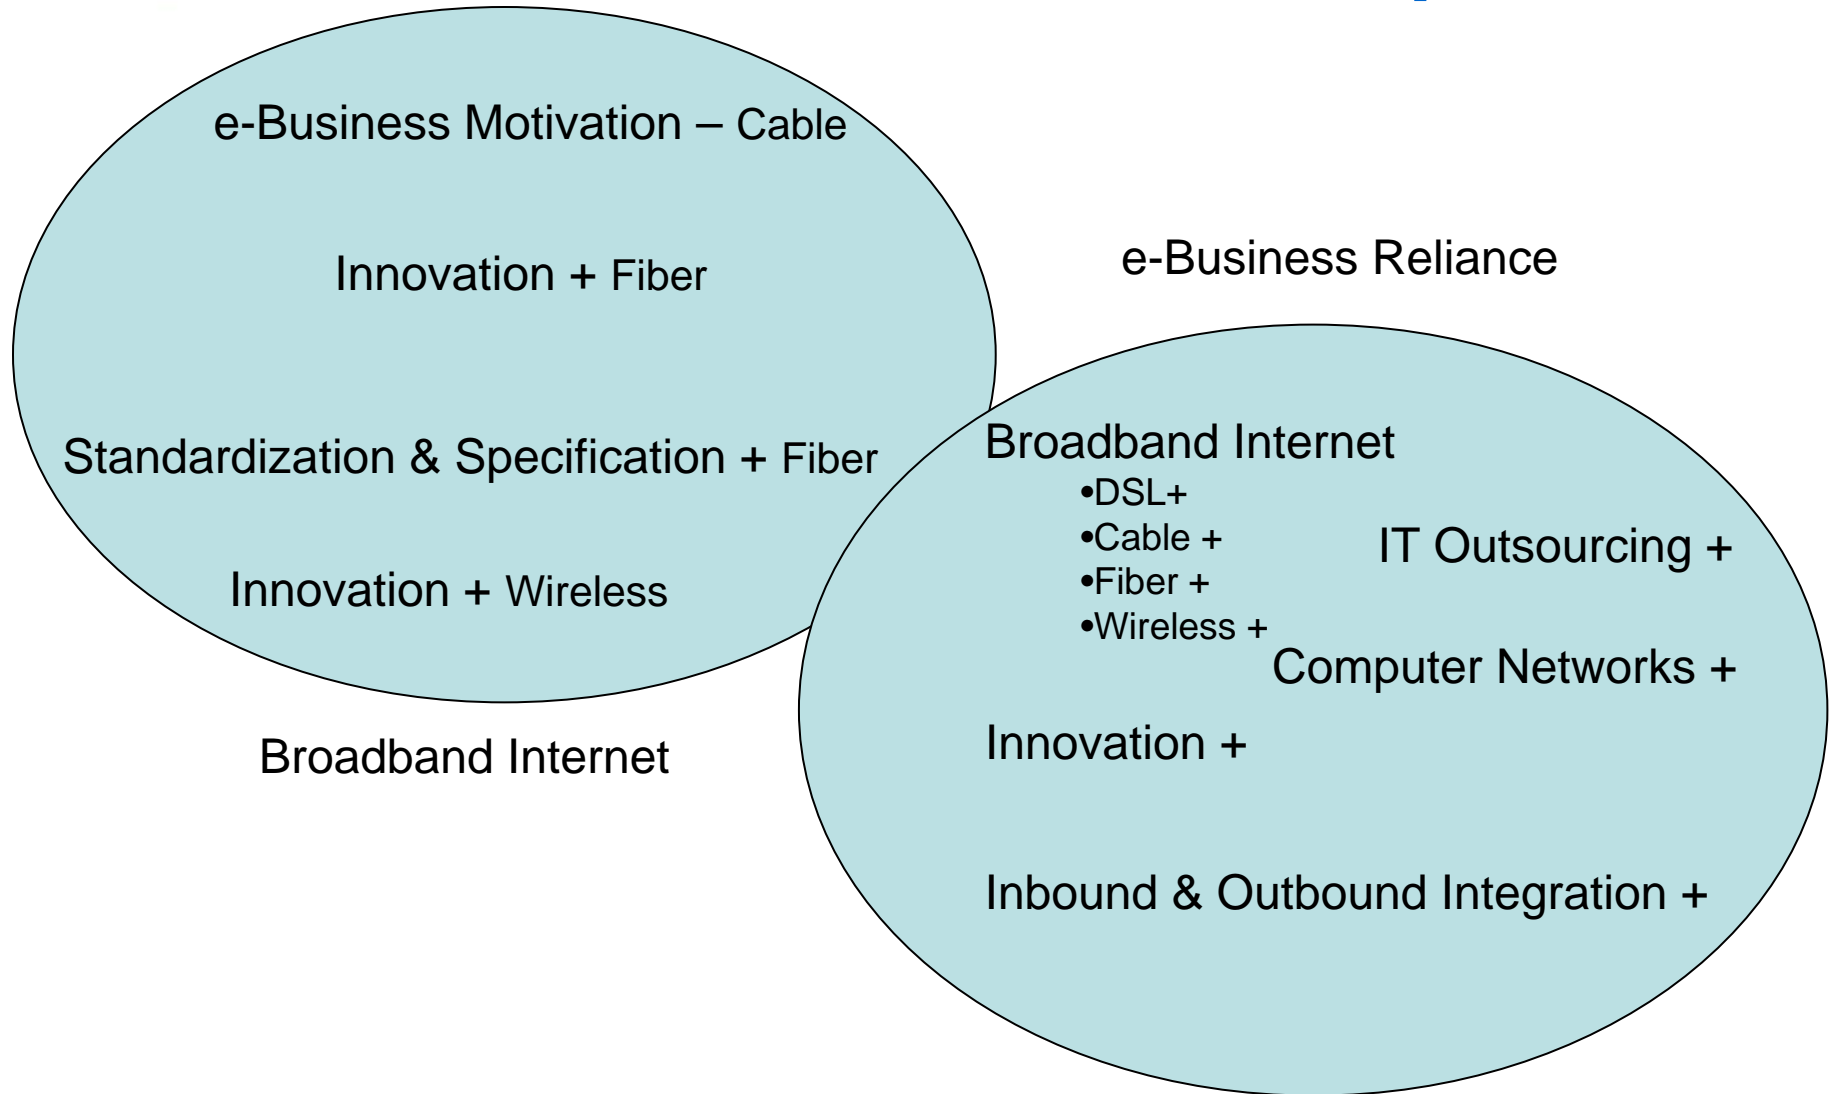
e-Business Motivation – Cable

Innovation + Fiber

Standardization & Specification + Fiber

Innovation + Wireless

Broadband Internet

e-Business Reliance

Broadband Internet
•DSL+
•Cable +
•Fiber +
•Wireless +

IT Outsourcing +

Computer Networks +

Innovation +

Inbound & Outbound Integration +